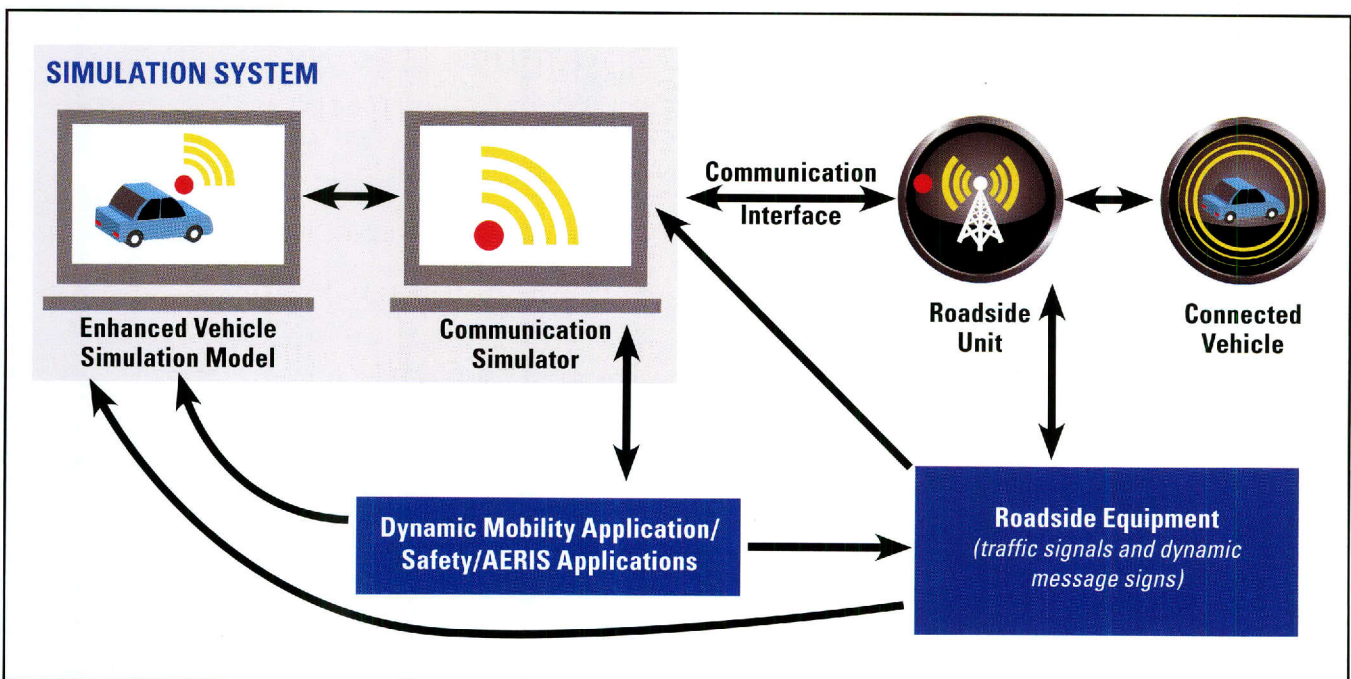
SIMULATION SYSTEM

Enhanced Vehicle Simulation Model

Communication Simulator

Communication Interface

Roadside Unit

Connected Vehicle

Dynamic Mobility Application/ Safety/AERIS Applications

Roadside Equipment
(traffic signals and dynamic message signs)